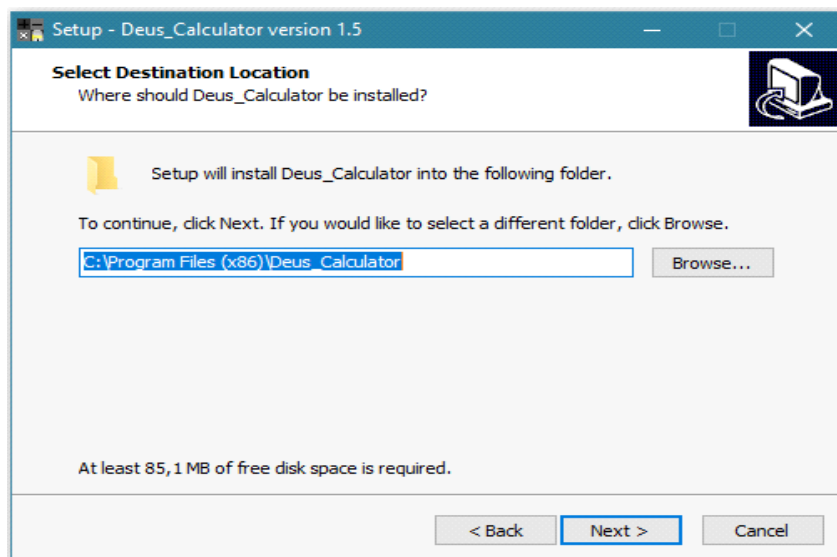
Setup - Deus_Calculator version 1.5

Select Destination Location
Where should Deus_Calculator be installed?

Setup will install Deus_Calculator into the following folder.

To continue, click Next. If you would like to select a different folder, click Browse.

C:\Program Files (x86)\Deus_Calculator

Browse...

At least 85,1 MB of free disk space is required.

< Back
Next >
Cancel